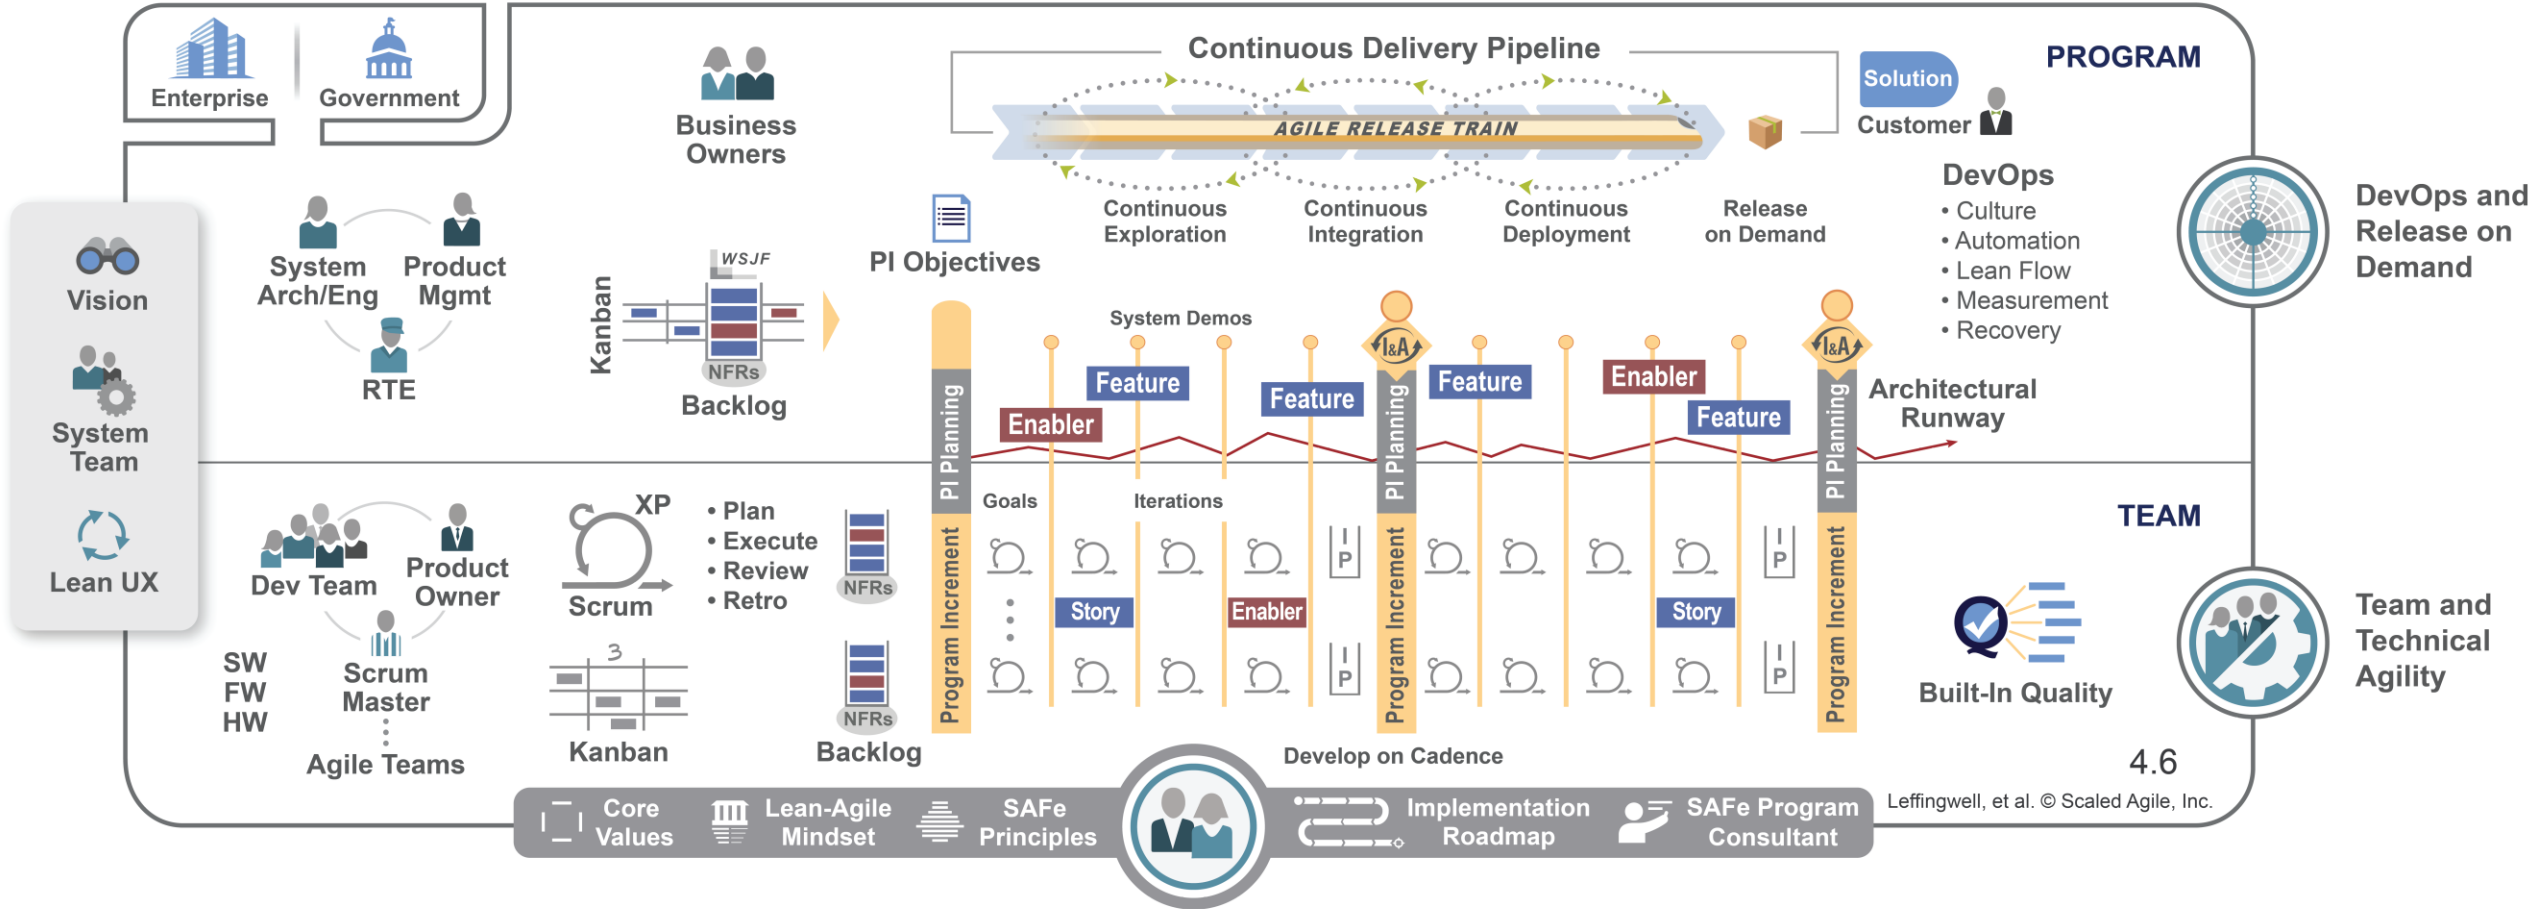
Enterprise
Government
Business Owners
Continuous Delivery Pipeline
AGILE RELEASE TRAIN
Solution
Customer
PROGRAM
Continuous Exploration
Continuous Integration
Continuous Deployment
Release on Demand
DevOps
• Culture
• Automation
• Lean Flow
• Measurement
• Recovery
DevOps and Release on Demand
Vision
System Team
Lean UX
System Arch/Eng
Product Mgmt
RTE
Kanban
WSJF
NFRs
Backlog
PI Objectives
System Demos
Feature
Enabler
Feature
Feature
Enabler
Feature
I&A
I&A
Architectural Runway
PI Planning
PI Planning
PI Planning
Program Increment
Program Increment
Program Increment
Goals
Iterations
TEAM
Dev Team
Product Owner
Scrum Master
SW
FW
HW
Agile Teams
XP
Scrum
• Plan
• Execute
• Review
• Retro
NFRs
3
Kanban
NFRs
Backlog
Story
Enabler
Story
IP
IP
IP
IP
Built-In Quality
Team and Technical Agility
Develop on Cadence
4.6
Leffingwell, et al. © Scaled Agile, Inc.
Core Values
Lean-Agile Mindset
SAFe Principles
Implementation Roadmap
SAFe Program Consultant